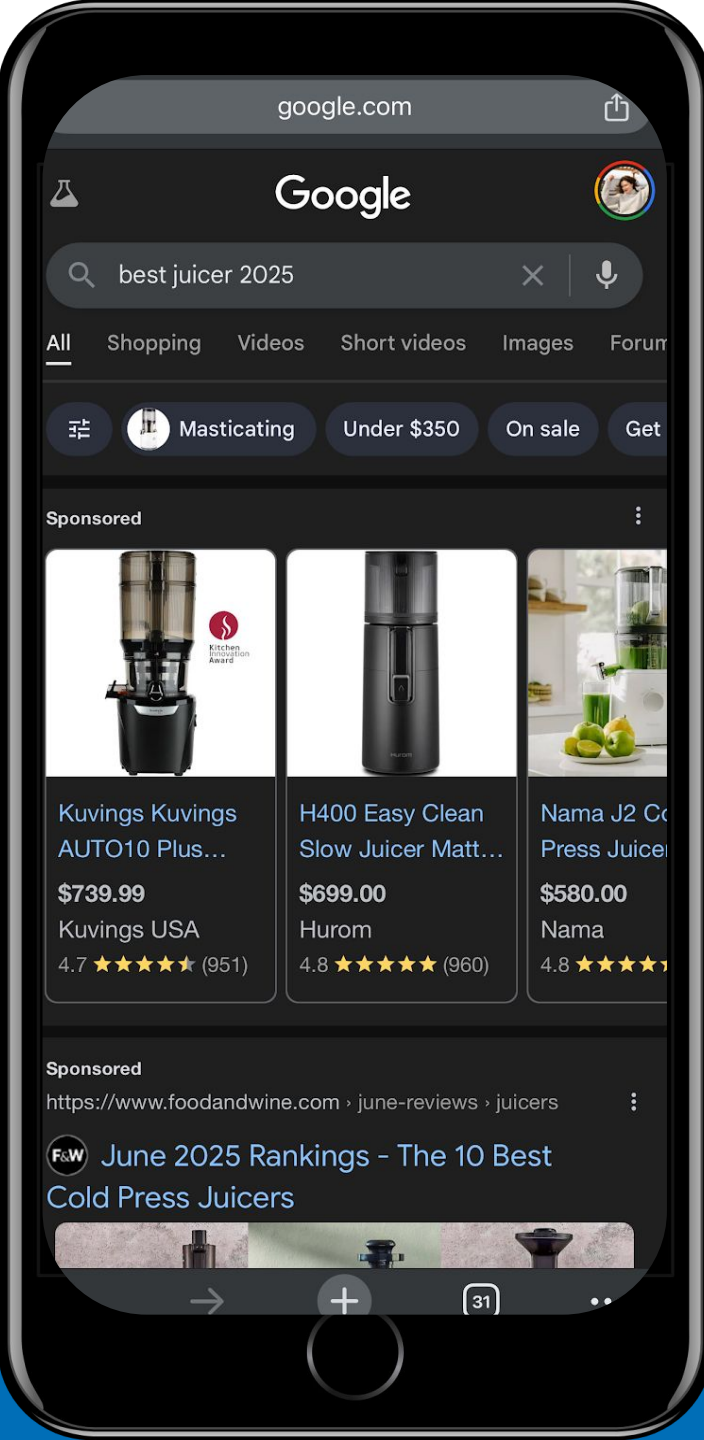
google.com

Google

best juicer 2025

All Shopping Videos Short videos Images Forum

Masticating Under $350 On sale Get

Sponsored

Kitchen Innovation Award

Kuvings Kuvings AUTO10 Plus…
$739.99
Kuvings USA
4.7 ★★★★★ (951)

H400 Easy Clean Slow Juicer Matt…
$699.00
Hurom
4.8 ★★★★★ (960)

Nama J2 Co Press Juicer
$580.00
Nama
4.8 ★★★★★

Sponsored
https://www.foodandwine.com › june-reviews › juicers

F&W June 2025 Rankings - The 10 Best Cold Press Juicers

31